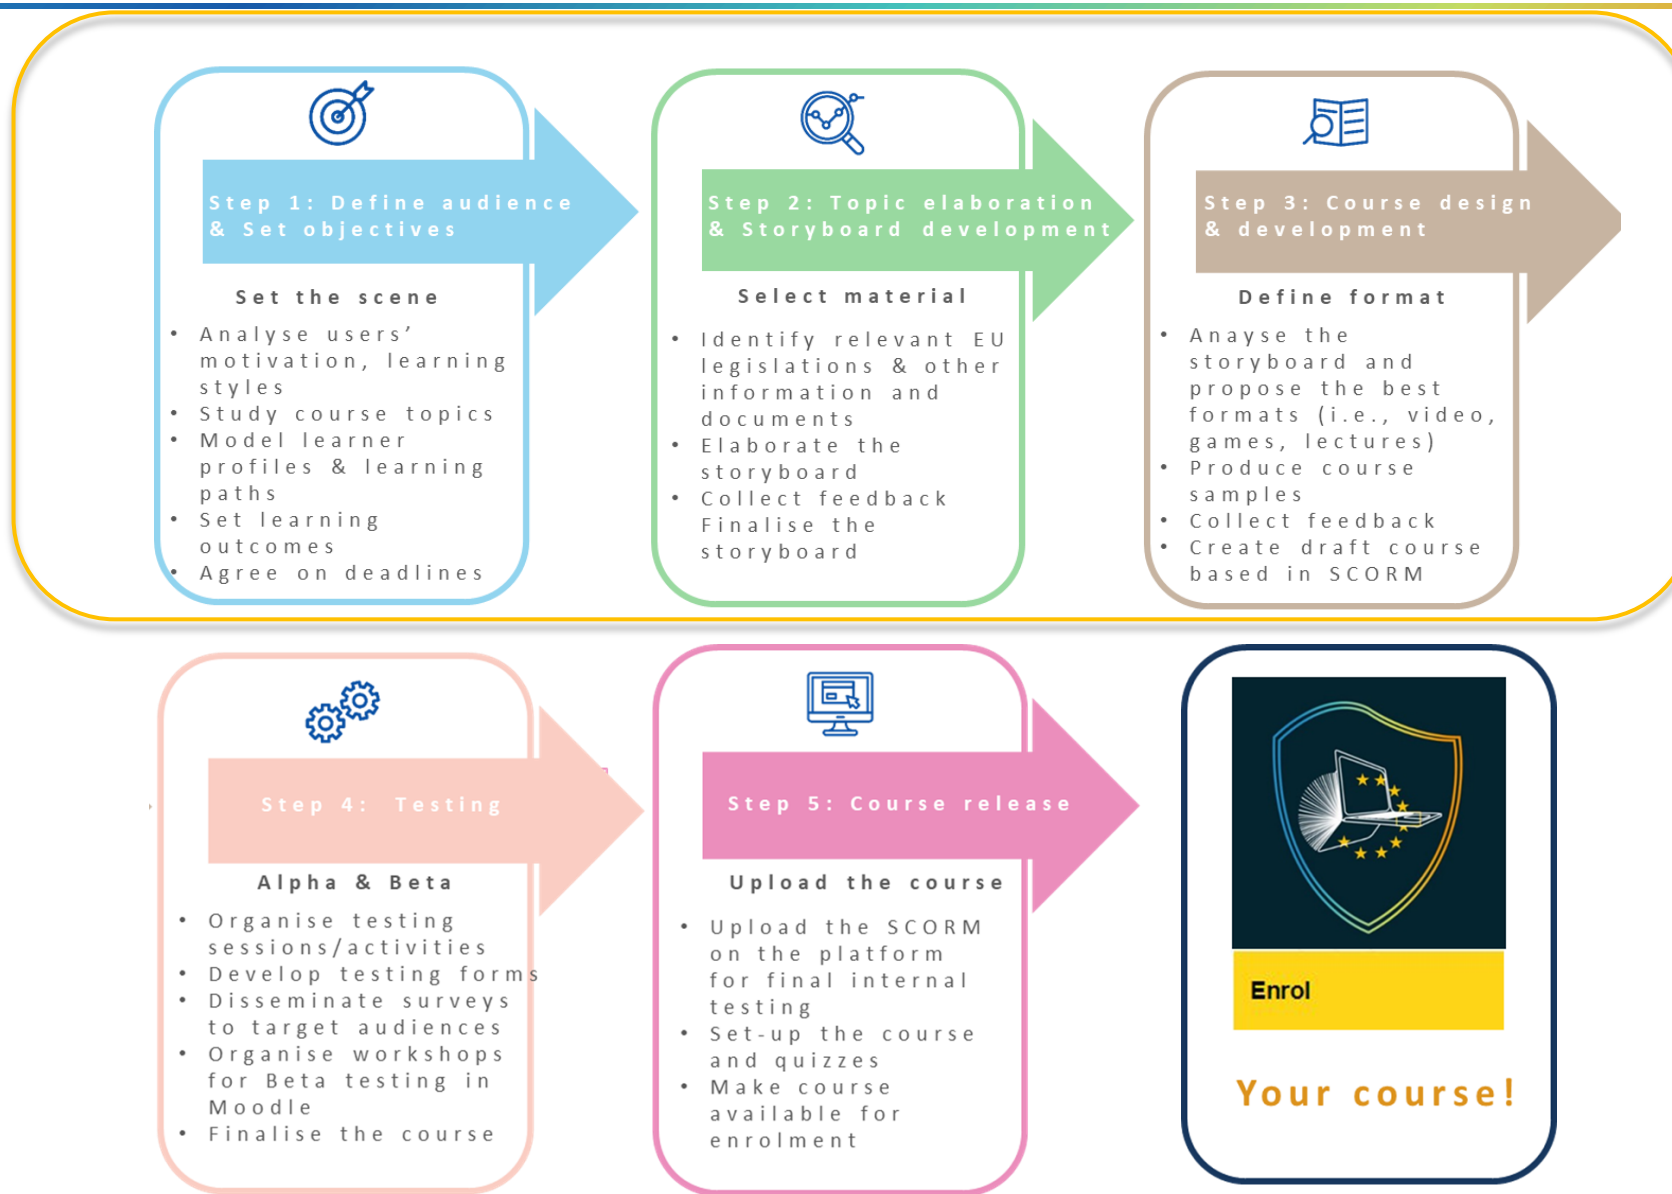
Step 1: Define audience & Set objectives

Set the scene

- Analyse users' motivation, learning styles
- Study course topics
- Model learner profiles & learning paths
- Set learning outcomes
- Agree on deadlines

Step 2: Topic elaboration & Storyboard development

Select material

- Identify relevant EU legislations & other information and documents
- Elaborate the storyboard
- Collect feedback
Finalise the storyboard

Step 3: Course design & development

Define format

- Anayse the storyboard and propose the best formats (i.e., video, games, lectures)
- Produce course samples
- Collect feedback
- Create draft course based in SCORM

Step 4: Testing

Alpha & Beta

- Organise testing sessions/activities
- Develop testing forms
- Disseminate surveys to target audiences
- Organise workshops for Beta testing in Moodle
- Finalise the course

Step 5: Course release

Upload the course

- Upload the SCORM on the platform for final internal testing
- Set-up the course and quizzes
- Make course available for enrolment

Enrol

Your course!